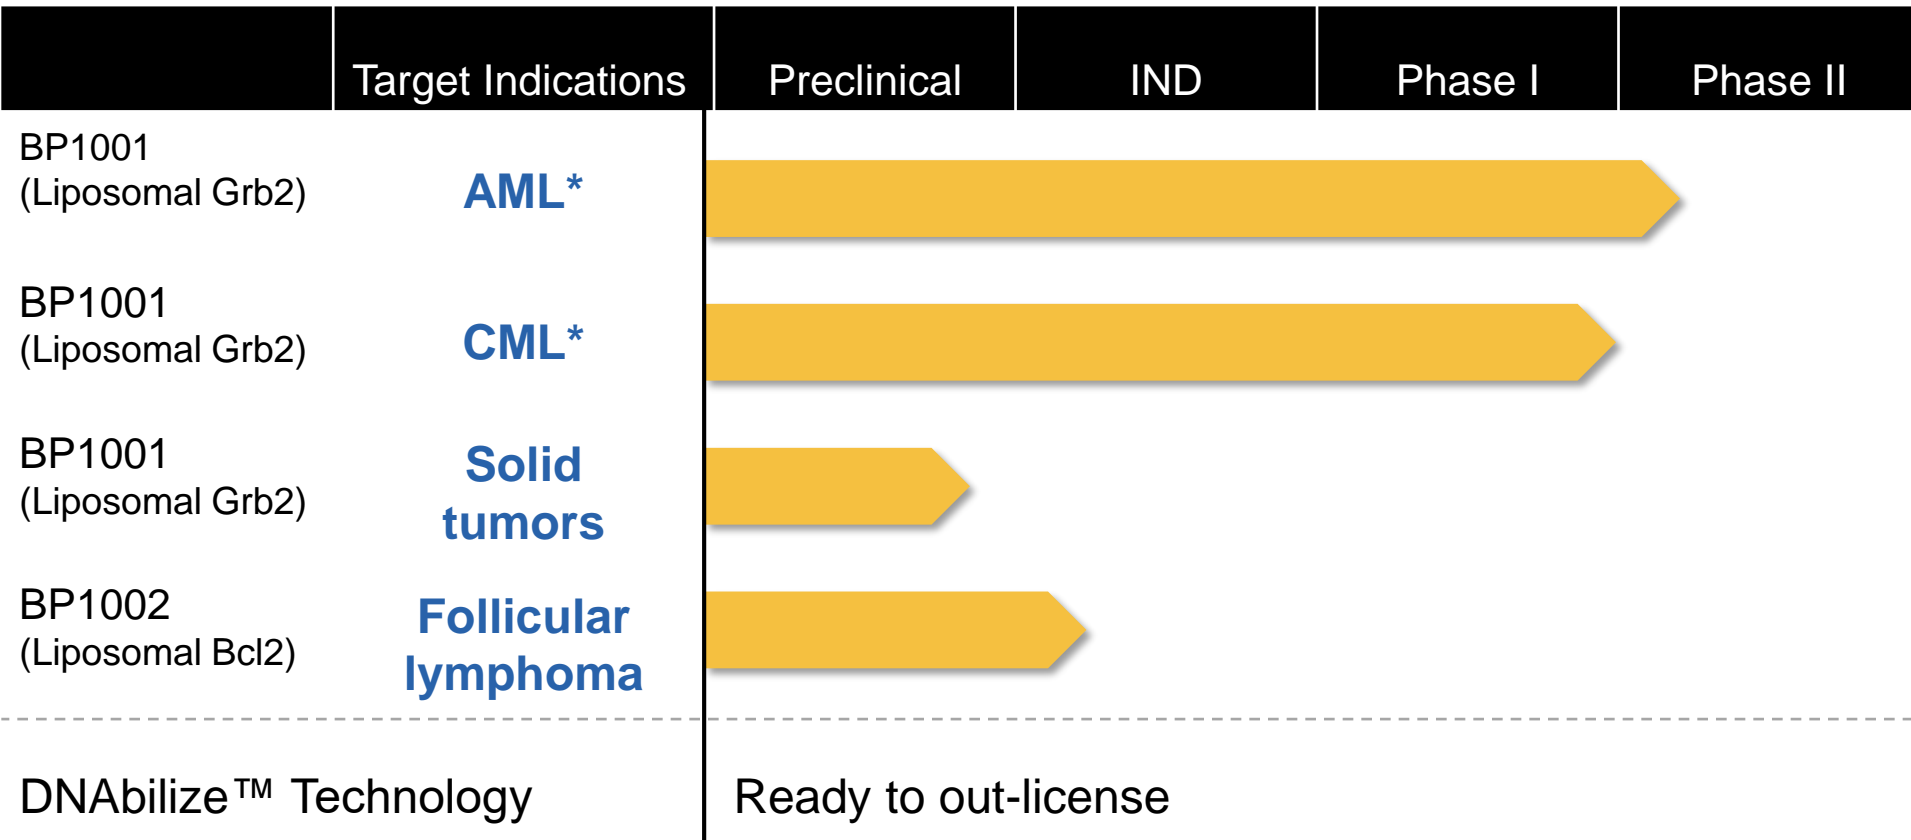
| | Target Indications | Preclinical | IND | Phase I | Phase II |
|---|---|---|---|---|---|
| BP1001 (Liposomal Grb2) | AML* | | | | |
| BP1001 (Liposomal Grb2) | CML* | | | | |
| BP1001 (Liposomal Grb2) | Solid tumors | | | | |
| BP1002 (Liposomal Bcl2) | Follicular lymphoma | | | | |

DNAbilize™ Technology

Ready to out-license